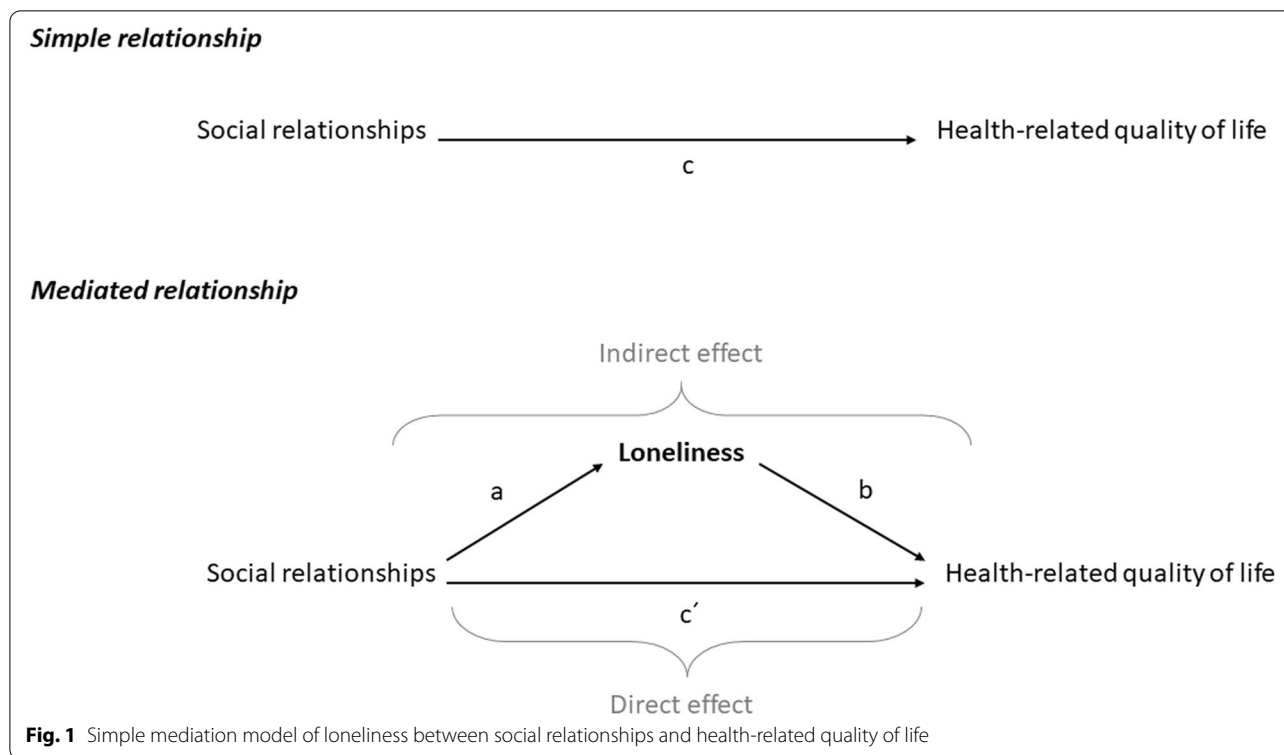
*Simple relationship*

Social relationships

c

Health-related quality of life

*Mediated relationship*

Indirect effect

Loneliness

a

b

Social relationships

Health-related quality of life

c´

Direct effect

**Fig. 1** Simple mediation model of loneliness between social relationships and health-related quality of life